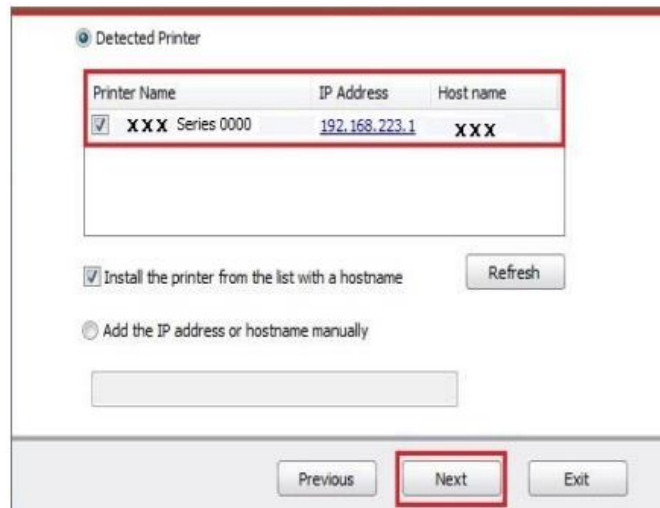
Detected Printer

| Printer Name | IP Address | Host name |
|---|---|---|
| XXX Series 0000 | 192.168.223.1 | XXX |

Install the printer from the list with a hostname

Refresh

Add the IP address or hostname manually

Previous

Next

Exit